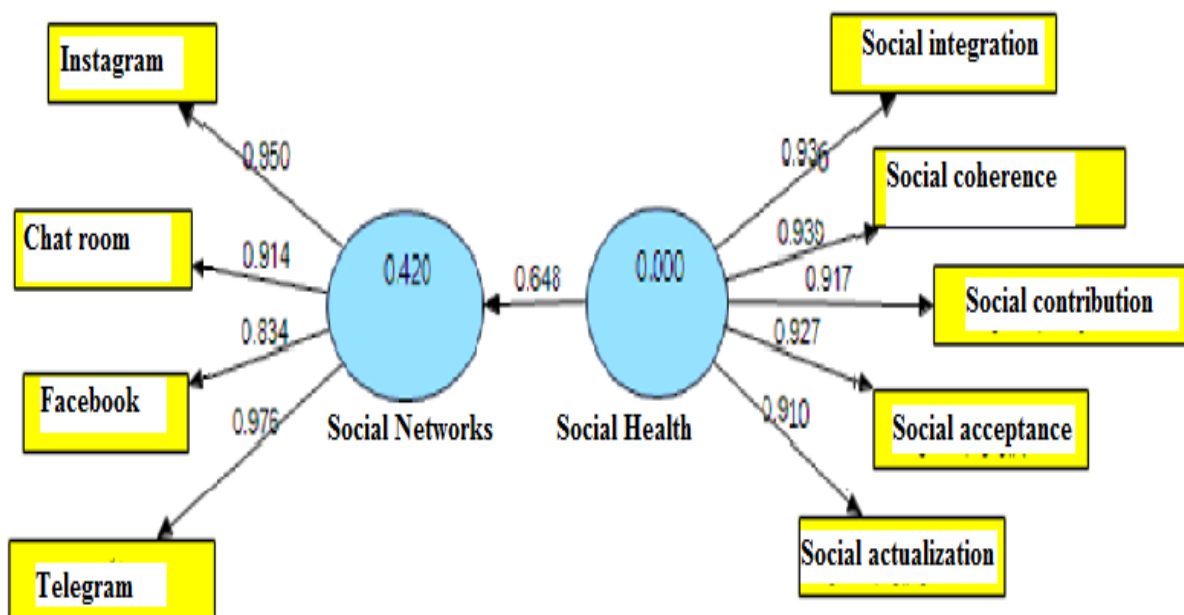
Instagram

0.950

Chat room

0.914

0.834

Facebook

0.976

Telegram

0.420

Social Networks

0.648

0.000

Social Health

Social integration

0.936

Social coherence

0.930

0.917

Social contribution

0.927

0.910

Social acceptance

Social actualization